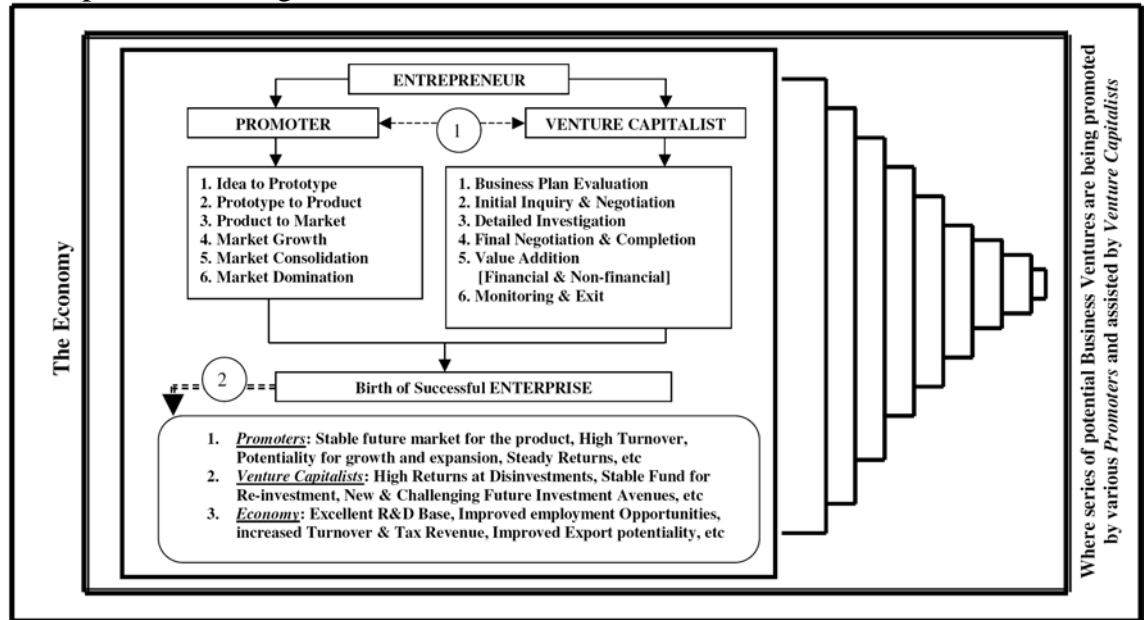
The Economy

ENTREPRENEUR

PROMOTER

1

VENTURE CAPITALIST

1. Idea to Prototype
2. Prototype to Product
3. Product to Market
4. Market Growth
5. Market Consolidation
6. Market Domination

1. Business Plan Evaluation
2. Initial Inquiry & Negotiation
3. Detailed Investigation
4. Final Negotiation & Completion
5. Value Addition [Financial & Non-financial]
6. Monitoring & Exit

2

Birth of Successful ENTERPRISE

1. *Promoters*: Stable future market for the product, High Turnover, Potentiality for growth and expansion, Steady Returns, etc
2. *Venture Capitalists*: High Returns at Disinvestments, Stable Fund for Re-investment, New & Challenging Future Investment Avenues, etc
3. *Economy*: Excellent R&D Base, Improved employment Opportunities, increased Turnover & Tax Revenue, Improved Export potentiality, etc

Where series of potential Business Ventures are being promoted by various *Promoters* and assisted by *Venture Capitalists*